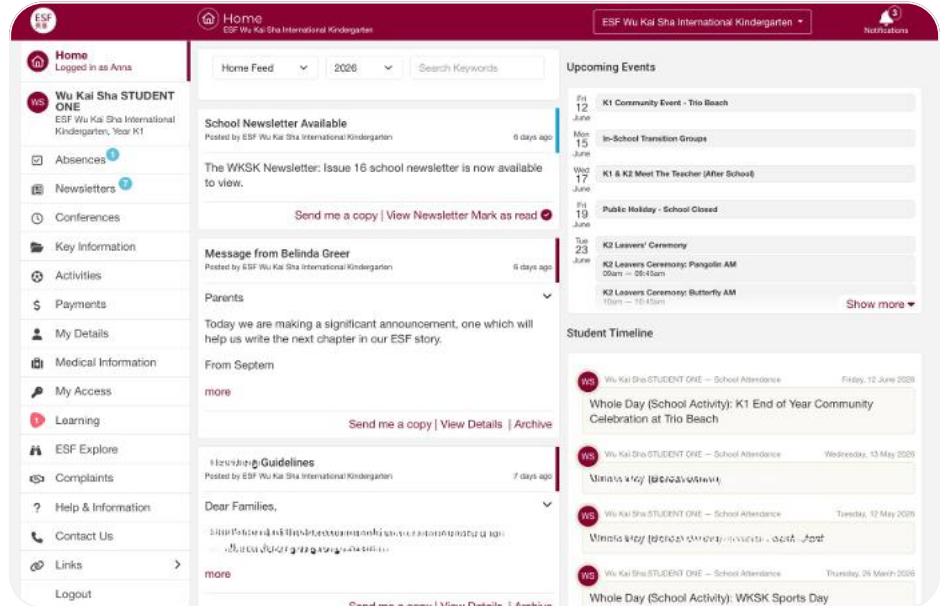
ESF

Home
ESF Wu Kai Sha International Kindergarten

ESF Wu Kai Sha International Kindergarten ▾

3
Notifications

Home
Logged in as Anna

WS
Wu Kai Sha STUDENT ONE
ESF Wu Kai Sha International Kindergarten, Year K1

Absences 1
Newsletters 7
Conferences
Key Information
Activities
Payments
My Details
Medical Information
My Access
Learning
ESF Explore
Complaints
Help & Information
Contact Us
Links
Logout

Home Feed
2026
Search Keywords

School Newsletter Available
Posted by ESF Wu Kai Sha International Kindergarten
6 days ago

The WKSK Newsletter: Issue 16 school newsletter is now available to view.

Send me a copy | View Newsletter Mark as read

Message from Belinda Greer
Posted by ESF Wu Kai Sha International Kindergarten
6 days ago

Parents

Today we are making a significant announcement, one which will help us write the next chapter in our ESF story.

From Septem

more

Send me a copy | View Details | Archive

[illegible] Guidelines
Posted by ESF Wu Kai Sha International Kindergarten
7 days ago

Dear Families,

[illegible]

more

Send me a copy | View Details | Archive

Upcoming Events

Fri 12 June
K1 Community Event - Trio Beach

Mon 15 June
In-School Transition Groups

Wed 17 June
K1 & K2 Meet The Teacher (After School)

Fri 19 June
Public Holiday - School Closed

Tue 23 June
K2 Leavers' Ceremony
K2 Leavers Ceremony: Pangolin AM
09am — 09:45am
K2 Leavers Ceremony: Butterfly AM
10am — 10:45am

Show more ▾

Student Timeline

WS
Wu Kai Sha STUDENT ONE — School Attendance
Friday, 12 June 2026
Whole Day (School Activity): K1 End of Year Community Celebration at Trio Beach

WS
Wu Kai Sha STUDENT ONE — School Attendance
Wednesday, 13 May 2026
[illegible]

WS
Wu Kai Sha STUDENT ONE — School Attendance
Tuesday, 12 May 2026
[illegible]

WS
Wu Kai Sha STUDENT ONE — School Attendance
Thursday, 26 March 2026
Whole Day (School Activity): WKSK Sports Day